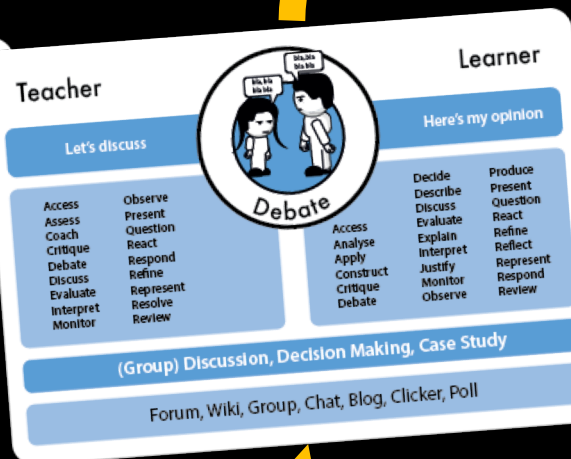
Teacher

Learner

bla, bla bla bla

bla, bla bla bla

Debate

Let's discuss

Here's my opinion

Access
Assess
Coach
Critique
Debate
Discuss
Evaluate
Interpret
Monitor

Observe
Present
Question
React
Respond
Refine
Represent
Resolve
Review

Access
Analyse
Apply
Construct
Critique
Debate

Decide
Describe
Discuss
Evaluate
Explain
Interpret
Justify
Monitor
Observe

Produce
Present
Question
React
Refine
Reflect
Represent
Respond
Review

(Group) Discussion, Decision Making, Case Study

Forum, Wiki, Group, Chat, Blog, Clicker, Poll